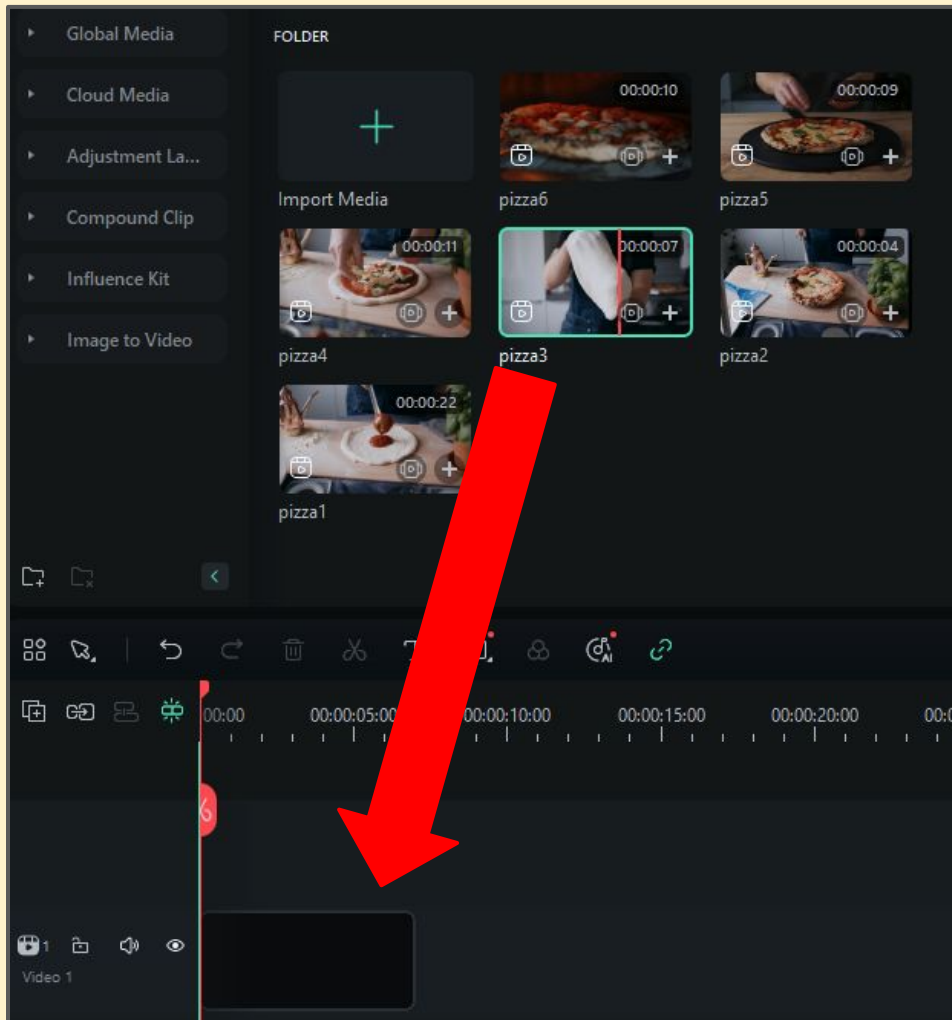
Global Media
Cloud Media
Adjustment La...
Compound Clip
Influence Kit
Image to Video

FOLDER

Import Media

00:00:10
pizza6

00:00:09
pizza5

00:00:11
pizza4

00:00:07
pizza3

00:00:04
pizza2

00:00:22
pizza1

00:00
00:00:05:00
00:00:10:00
00:00:15:00
00:00:20:00
00:0

1
Video 1